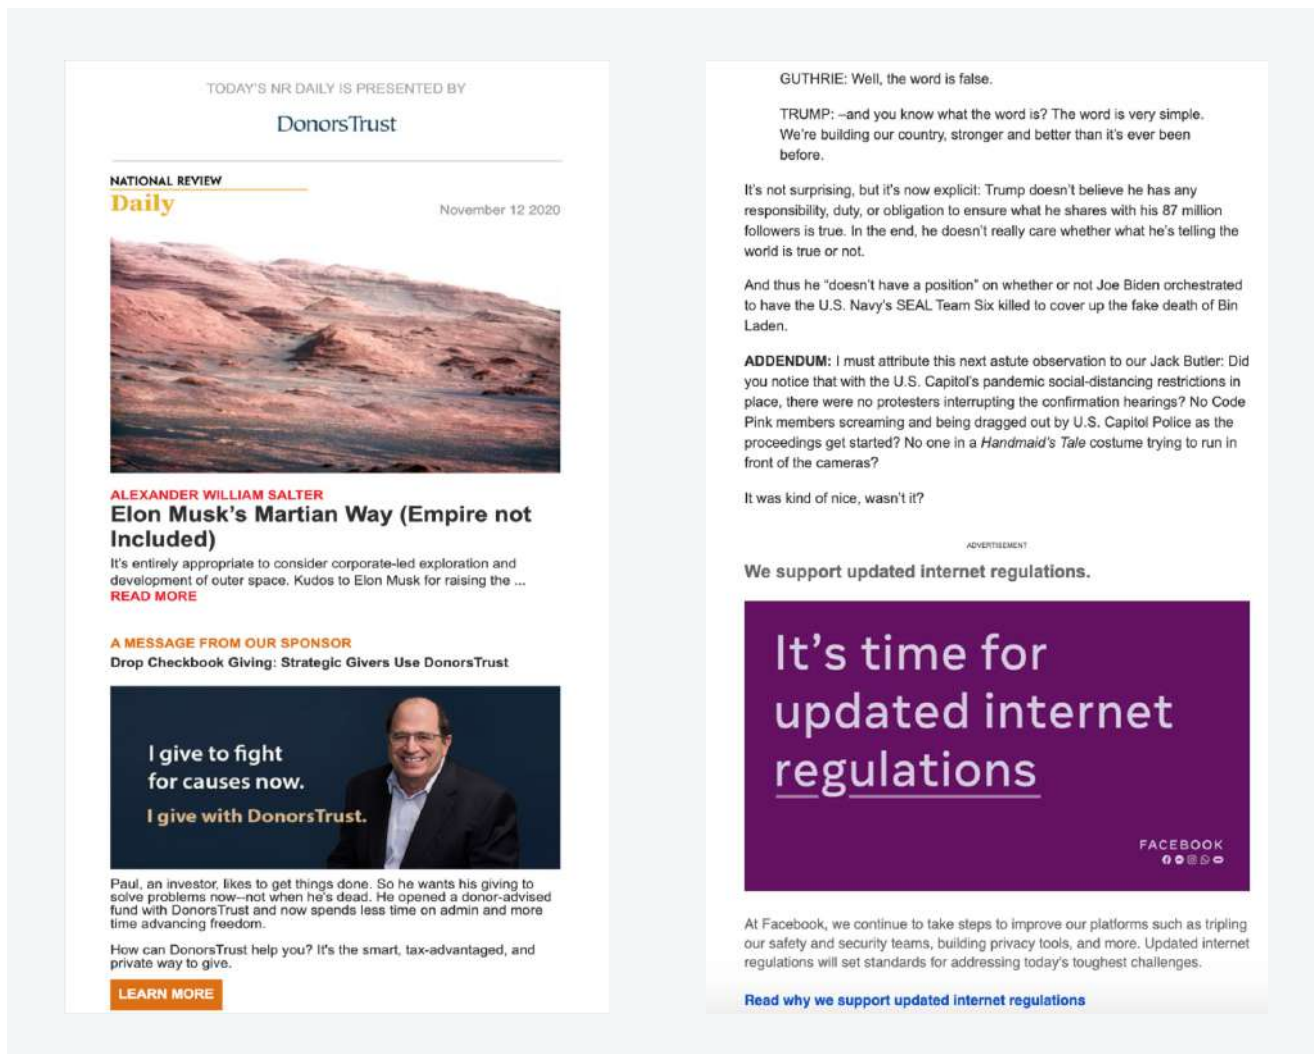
TODAY'S NR DAILY IS PRESENTED BY

DonorsTrust

NATIONAL REVIEW
Daily

November 12 2020

ALEXANDER WILLIAM SALTER
Elon Musk's Martian Way (Empire not Included)

It's entirely appropriate to consider corporate-led exploration and development of outer space. Kudos to Elon Musk for raising the ... READ MORE

A MESSAGE FROM OUR SPONSOR
Drop Checkbook Giving: Strategic Givers Use DonorsTrust

I give to fight for causes now.
I give with DonorsTrust.

Paul, an investor, likes to get things done. So he wants his giving to solve problems now--not when he's dead. He opened a donor-advised fund with DonorsTrust and now spends less time on admin and more time advancing freedom.

How can DonorsTrust help you? It's the smart, tax-advantaged, and private way to give.

LEARN MORE

GUTHRIE: Well, the word is false.

TRUMP: –and you know what the word is? The word is very simple. We're building our country, stronger and better than it's ever been before.

It's not surprising, but it's now explicit: Trump doesn't believe he has any responsibility, duty, or obligation to ensure what he shares with his 87 million followers is true. In the end, he doesn't really care whether what he's telling the world is true or not.

And thus he "doesn't have a position" on whether or not Joe Biden orchestrated to have the U.S. Navy's SEAL Team Six killed to cover up the fake death of Bin Laden.

ADDENDUM: I must attribute this next astute observation to our Jack Butler: Did you notice that with the U.S. Capitol's pandemic social-distancing restrictions in place, there were no protesters interrupting the confirmation hearings? No Code Pink members screaming and being dragged out by U.S. Capitol Police as the proceedings get started? No one in a Handmaid's Tale costume trying to run in front of the cameras?

It was kind of nice, wasn't it?

ADVERTISEMENT

We support updated internet regulations.

It's time for updated internet regulations

FACEBOOK

At Facebook, we continue to take steps to improve our platforms such as tripling our safety and security teams, building privacy tools, and more. Updated internet regulations will set standards for addressing today's toughest challenges.

Read why we support updated internet regulations